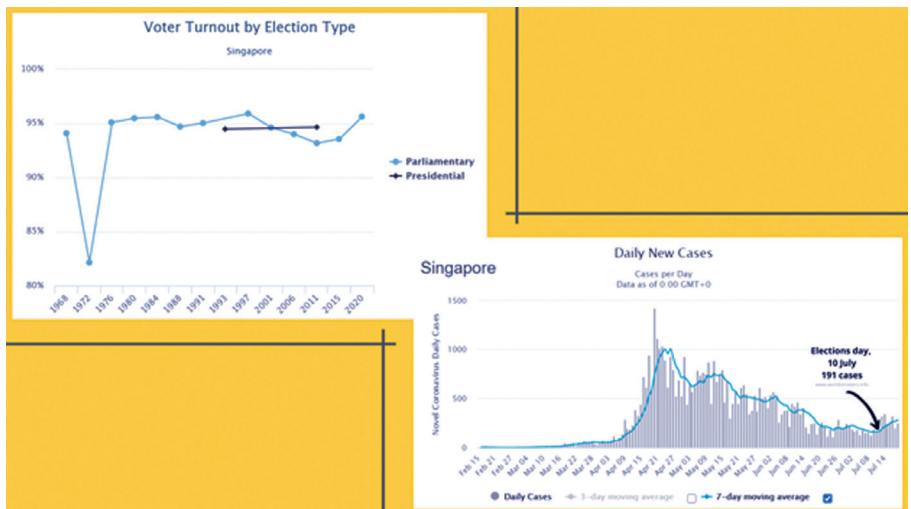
Voter Turnout by Election Type

Singapore

100%
95%
90%
85%
80%

1968
1972
1976
1980
1984
1988
1991
1993
1997
2001
2006
2011
2015
2020

Parliamentary
Presidential

Singapore

Daily New Cases

Cases per Day
Data as of 0:00 GMT+0

Novel Coronavirus Daily Cases

1500
1000
500
0

Feb 15
Feb 21
Feb 27
Mar 04
Mar 10
Mar 16
Mar 22
Mar 28
Apr 03
Apr 09
Apr 15
Apr 21
Apr 27
May 03
May 09
May 15
May 21
May 27
Jun 02
Jun 08
Jun 14
Jun 20
Jun 26
Jul 02
Jul 08
Jul 14

Elections day,
10 July
191 cases

www.worldometers.info

Daily Cases
3-day moving average
7-day moving average